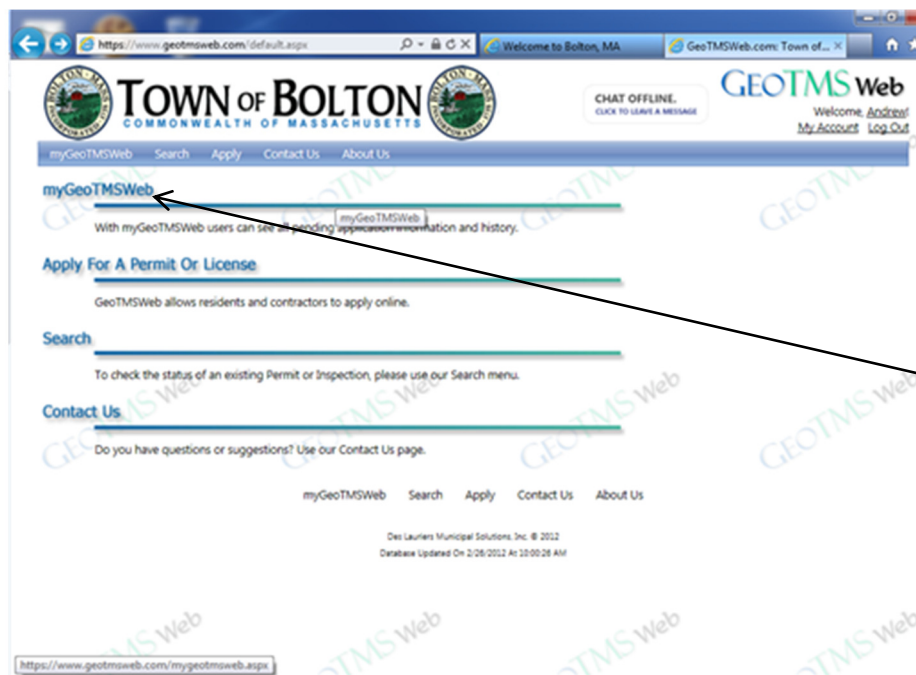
https://www.geotmsweb.com/default.aspx

Welcome to Bolton, MA

GeoTMSWeb.com: Town of...

BOLTON · MASS · INCORPORATED 1738

TOWN OF BOLTON
COMMONWEALTH OF MASSACHUSETTS

CHAT OFFLINE.
CLICK TO LEAVE A MESSAGE

GEOTMS Web
Welcome, Andrew!
My Account Log Out

myGeoTMSWeb Search Apply Contact Us About Us

myGeoTMSWeb

myGeoTMSWeb

With myGeoTMSWeb users can see all pending application information and history.

Apply For A Permit Or License

GeoTMSWeb allows residents and contractors to apply online.

Search

To check the status of an existing Permit or Inspection, please use our Search menu.

Contact Us

Do you have questions or suggestions? Use our Contact Us page.

myGeoTMSWeb Search Apply Contact Us About Us

Des Lauriers Municipal Solutions, Inc. © 2012
Database Updated On 2/26/2012 At 10:00:26 AM

https://www.geotmsweb.com/mygeotmsweb.aspx